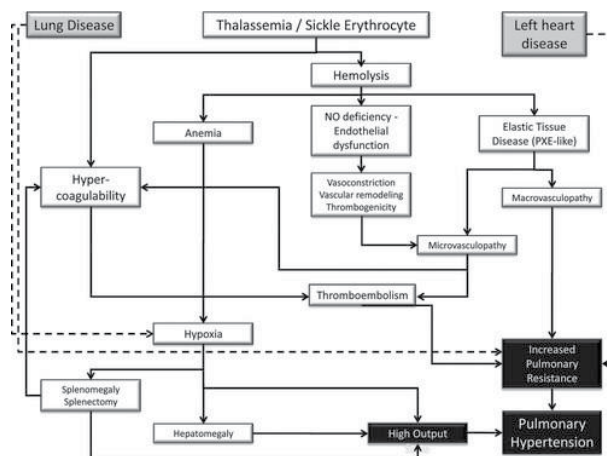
Lung Disease

Thalassemia / Sickle Erythrocyte

Left heart disease

Hemolysis

Anemia

NO deficiency - Endothelial dysfunction

Elastic Tissue Disease (PXE-like)

Hyper-coagulability

Vasoconstriction Vascular remodeling Thrombogenicity

Macrovasculopathy

Microvasculopathy

Thromboembolism

Hypoxia

Increased Pulmonary Resistance

Splenomegaly Splenectomy

Hepatomegaly

High Output

Pulmonary Hypertension